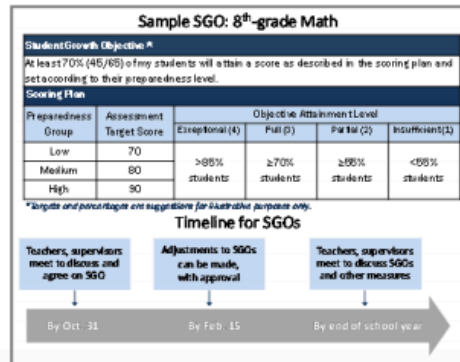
Sample SGO: 8th-grade Math

Student Growth Objective *

At least 70% (45/65) of my students will attain a score as described in the scoring plan and set according to their preparedness level.

Scoring Plan

| Preparedness Group | Assessment Target Score | Objective Attainment Level | | | |
|---|---|---|---|---|---|
| | | Exceptional (4) | Full (3) | Partial (2) | Insufficient (1) |
| Low | 70 | >85% students | ≥70% students | ≥55% students | <55% students |
| Medium | 80 | | | | |
| High | 90 | | | | |

*Targets and percentages are suggestions for illustrative purposes only.

Timeline for SGOs

Teachers, supervisors meet to discuss and agree on SGO

Adjustments to SGOs can be made, with approval

Teachers, supervisors meet to discuss SGOs and other measures

By Oct. 31

By Feb. 15

By end of school year